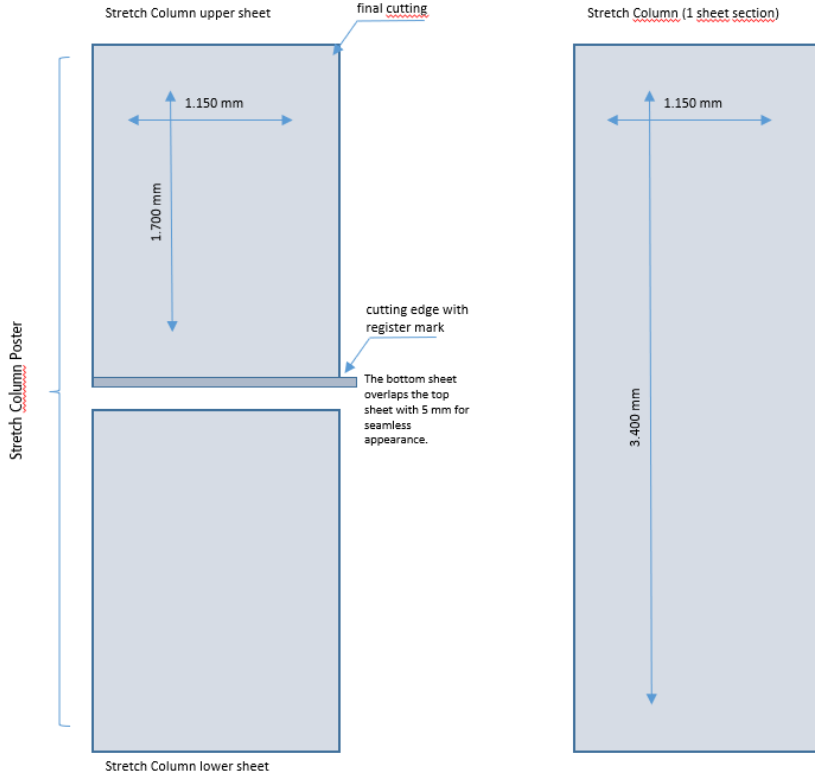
Stretch Column upper sheet

final cutting

Stretch Column (1 sheet section)

1.150 mm

1.700 mm

1.150 mm

Stretch Column Poster

cutting edge with register mark

The bottom sheet overlaps the top sheet with 5 mm for seamless appearance.

3.400 mm

Stretch Column lower sheet